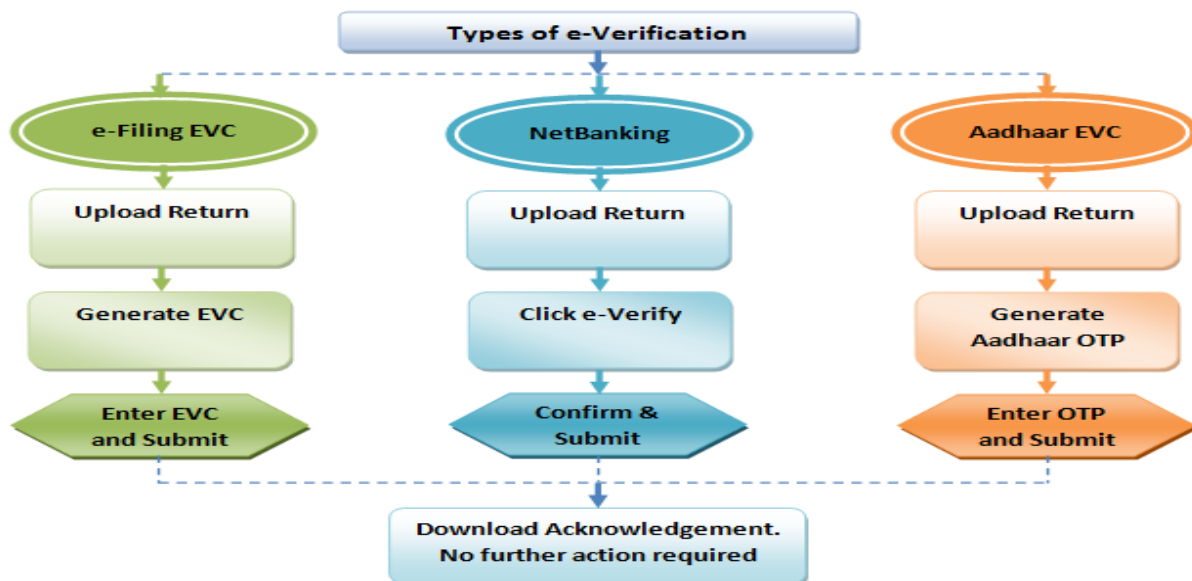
Types of e-Verification

e-Filing EVC

Upload Return

Generate EVC

Enter EVC and Submit

NetBanking

Upload Return

Click e-Verify

Confirm & Submit

Aadhaar EVC

Upload Return

Generate Aadhaar OTP

Enter OTP and Submit

Download Acknowledgement. No further action required